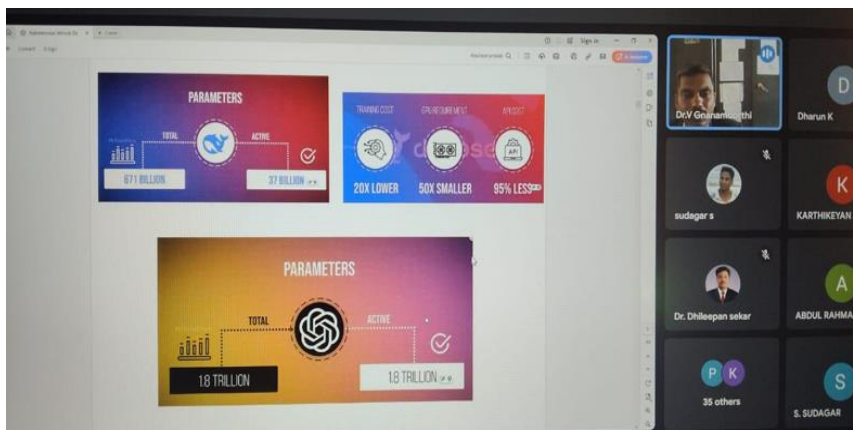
Sign in

PARAMETERS

TOTAL

ACTIVE

671 BILLION

37 BILLION

TRAINING COST

GPU REQUIREMENT

API COST

API

20X LOWER

50X SMALLER

95% LESS

PARAMETERS

TOTAL

ACTIVE

1.8 TRILLION

1.8 TRILLION

Dr.V Gnanamoorthi

Dharun K

D

sudager s

K

KARTHIKEYAN

Dr. Dhileepan sekar

A

ABDUL RAHMA

P

K

35 others

S

S. SUDAGAR